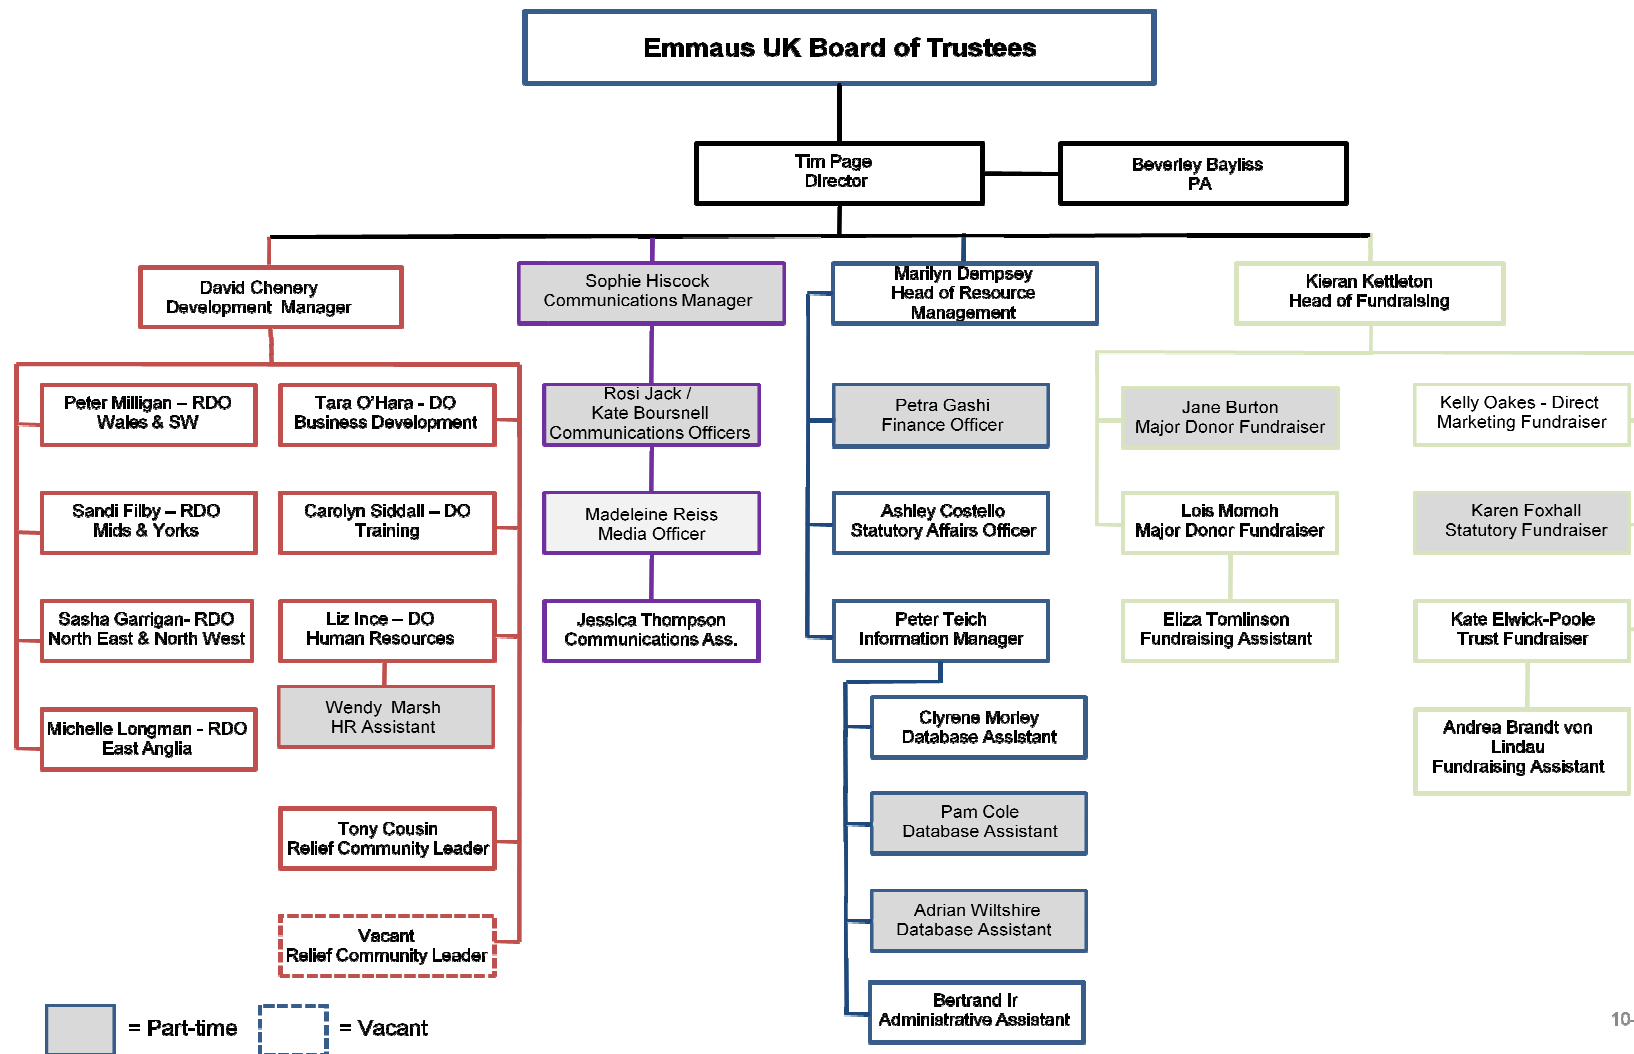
Emmaus UK Board of Trustees

Tim Page
Director

Beverley Bayliss
PA

David Chenery
Development Manager

Sophie Hiscock
Communications Manager

Marilyn Dempsey
Head of Resource Management

Kieran Kettleton
Head of Fundraising

Peter Milligan – RDO
Wales & SW

Tara O'Hara - DO
Business Development

Sandi Filby – RDO
Mids & Yorks

Carolyn Siddall – DO
Training

Sasha Garrigan- RDO
North East & North West

Liz Ince – DO
Human Resources

Wendy Marsh
HR Assistant

Michelle Longman - RDO
East Anglia

Tony Cousin
Relief Community Leader

Vacant
Relief Community Leader

Rosi Jack /
Kate Boursnell
Communications Officers

Madeleine Reiss
Media Officer

Jessica Thompson
Communications Ass.

Petra Gashi
Finance Officer

Ashley Costello
Statutory Affairs Officer

Peter Teich
Information Manager

Clyrene Morley
Database Assistant

Pam Cole
Database Assistant

Adrian Wiltshire
Database Assistant

Bertrand Ir
Administrative Assistant

Jane Burton
Major Donor Fundraiser

Lois Momoh
Major Donor Fundraiser

Eliza Tomlinson
Fundraising Assistant

Kelly Oakes - Direct
Marketing Fundraiser

Karen Foxhall
Statutory Fundraiser

Kate Elwick-Poole
Trust Fundraiser

Andrea Brandt von Lindau
Fundraising Assistant

= Part-time

= Vacant

10